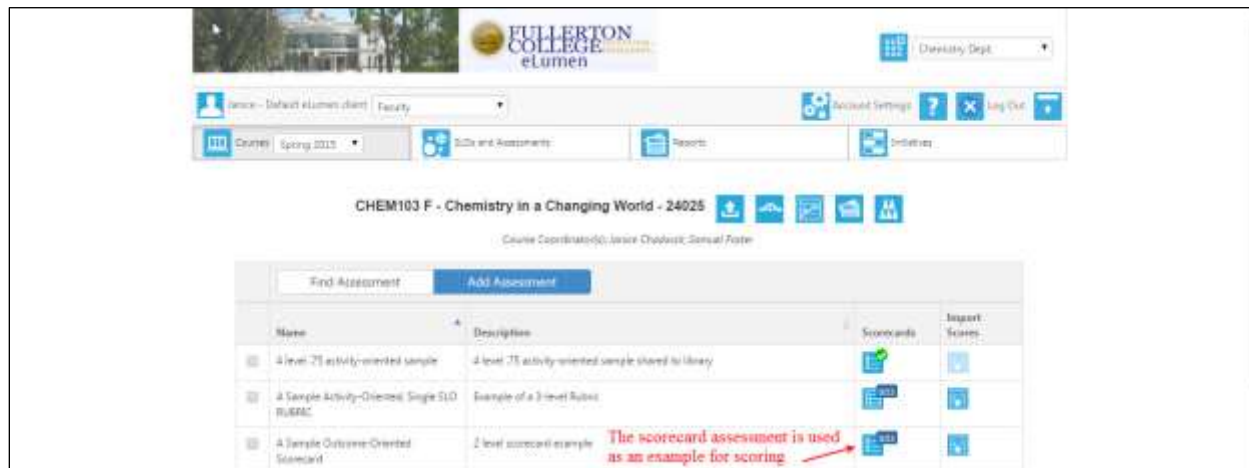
FULLERTON COLLEGE eLumen

Chemistry Dept

Janice - Default eLumen client Faculty

Account Settings ? Log Out

Courses Spring 2015

SLOs and Assessments

Reports

Initiatives

CHEM103 F - Chemistry in a Changing World - 24025

Course Coordinator(s): Janice Chadwick; Samuel Foster

Find Assessment

Add Assessment

| | Name | Description | Scorecards | Import Scores |
|---|---|---|---|---|
| | 4 level .75 activity-oriented sample | 4 level .75 activity-oriented sample shared to library | | |
| | A Sample Activity-Oriented Single SLO RUBRIC | Example of a 3 level Rubric | | |
| | A Sample Outcome-Oriented Scorecard | 2 level scorecard example | | |

The scorecard assessment is used as an example for scoring